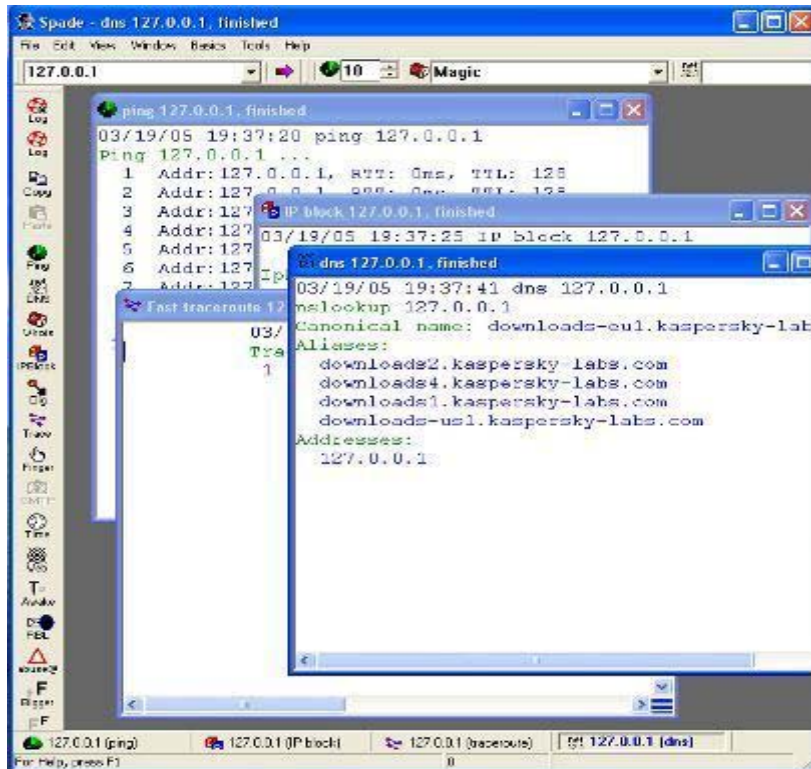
Spade - dns 127.0.0.1, finished

File Edit View Window Basics Tools Help

127.0.0.1

10

Magic

Log

Log

Copy

Paste

Ping

DNS

Whois

IPBlock

Dig

Trace

Finger

SMTP

Time

Awake

FBL

F
Rigger

ping 127.0.0.1, finished

03/19/05 19:37:20 ping 127.0.0.1
Ping 127.0.0.1 ...
1 Addr:127.0.0.1, RTT: 0ms, TTL: 128
2 Addr:127
3 Addr:127
4 Addr:127
5 Addr:127
6 Addr:127
7 Addr:127

IP block 127.0.0.1, finished

03/19/05 19:37:25 IP block 127.0.0.1

Ip

Fast traceroute 12

03/
Tra
1

dns 127.0.0.1, finished

03/19/05 19:37:41 dns 127.0.0.1
nslookup 127.0.0.1
Canonical name: downloads-eu1.kaspersky-lab
Aliases:
downloads2.kaspersky-labs.com
downloads4.kaspersky-labs.com
downloads1.kaspersky-labs.com
downloads-us1.kaspersky-labs.com
Addresses:
127.0.0.1

127.0.0.1 (ping)
127.0.0.1 (IP block)
127.0.0.1 (traceroute)
127.0.0.1 (dns)

For Help, press F1